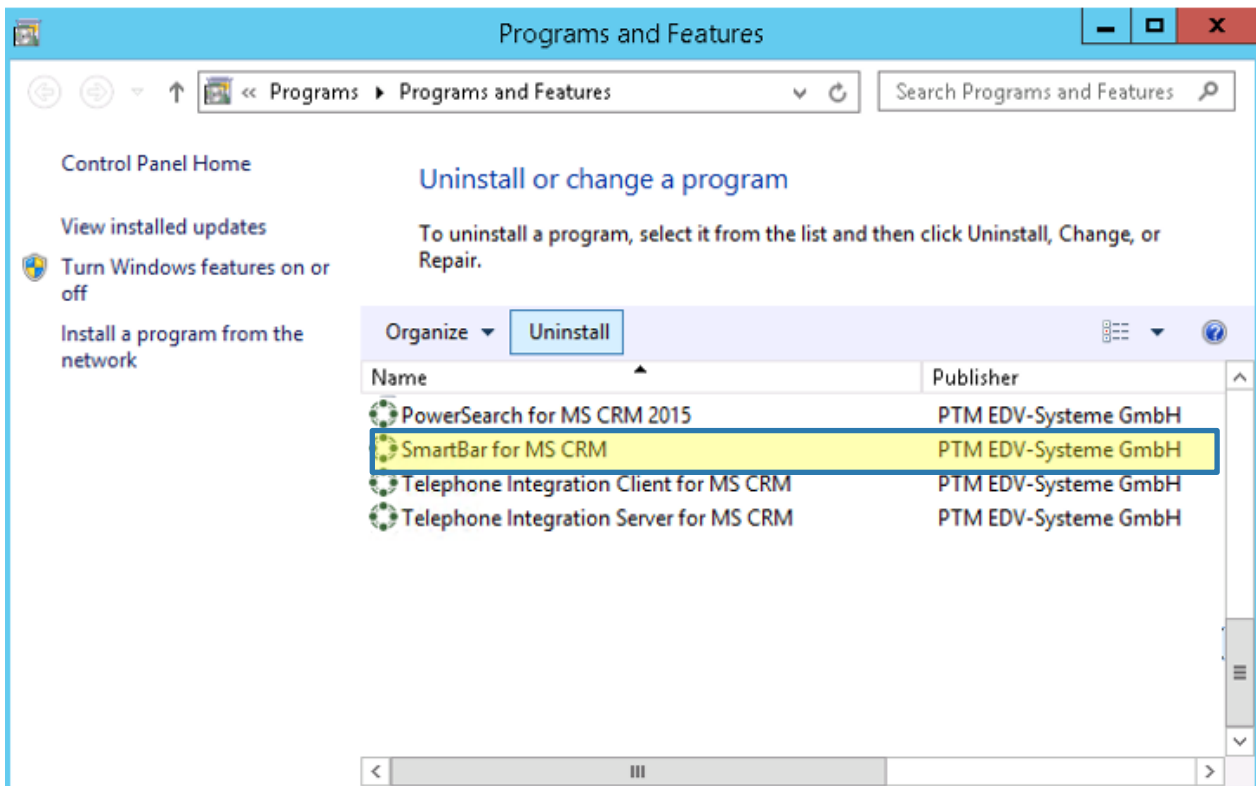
Programs and Features

« Programs ▸ Programs and Features

Search Programs and Features

Control Panel Home

View installed updates

Turn Windows features on or off

Install a program from the network

Uninstall or change a program

To uninstall a program, select it from the list and then click Uninstall, Change, or Repair.

Organize ▾ Uninstall

| Name | Publisher |
|---|---|
| PowerSearch for MS CRM 2015 | PTM EDV-Systeme GmbH |
| SmartBar for MS CRM | PTM EDV-Systeme GmbH |
| Telephone Integration Client for MS CRM | PTM EDV-Systeme GmbH |
| Telephone Integration Server for MS CRM | PTM EDV-Systeme GmbH |